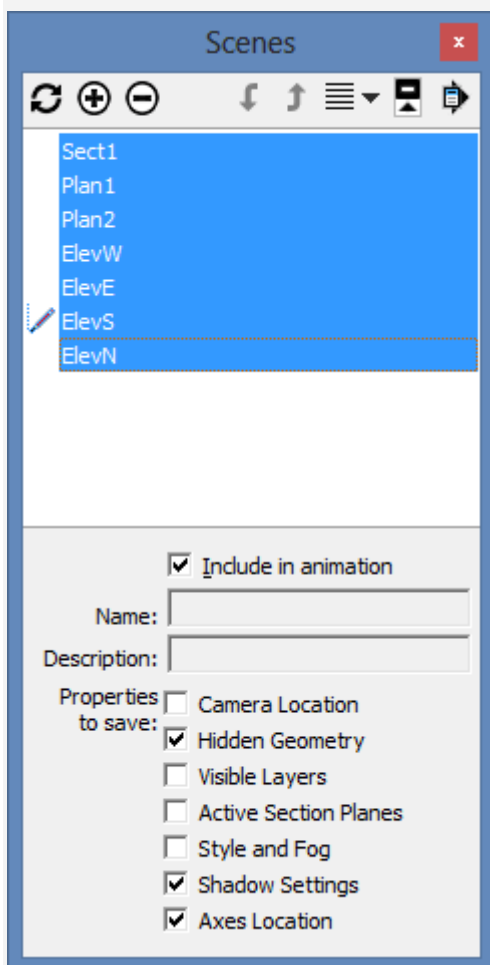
Scenes

Sect1
Plan1
Plan2
ElevW
ElevE
ElevS
ElevN

Include in animation

Name:

Description:

Properties to save:

Camera Location

Hidden Geometry

Visible Layers

Active Section Planes

Style and Fog

Shadow Settings

Axes Location